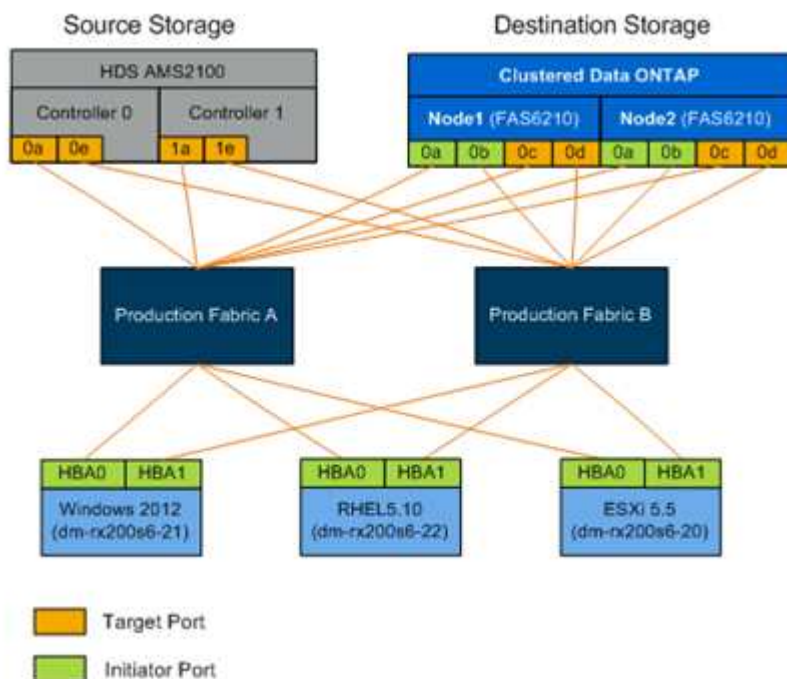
Source Storage

Destination Storage

HDS AMS2100

Controller 0

Controller 1

0a

0e

1a

1e

Clustered Data ONTAP

Node1 (FAS6210)

Node2 (FAS6210)

0a

0b

0c

0d

0a

0b

0c

0d

Production Fabric A

Production Fabric B

HBA0

HBA1

Windows 2012 (dm-rx200s6-21)

HBA0

HBA1

RHEL5.10 (dm-rx200s6-22)

HBA0

HBA1

ESXi 5.5 (dm-rx200s6-20)

Target Port

Initiator Port